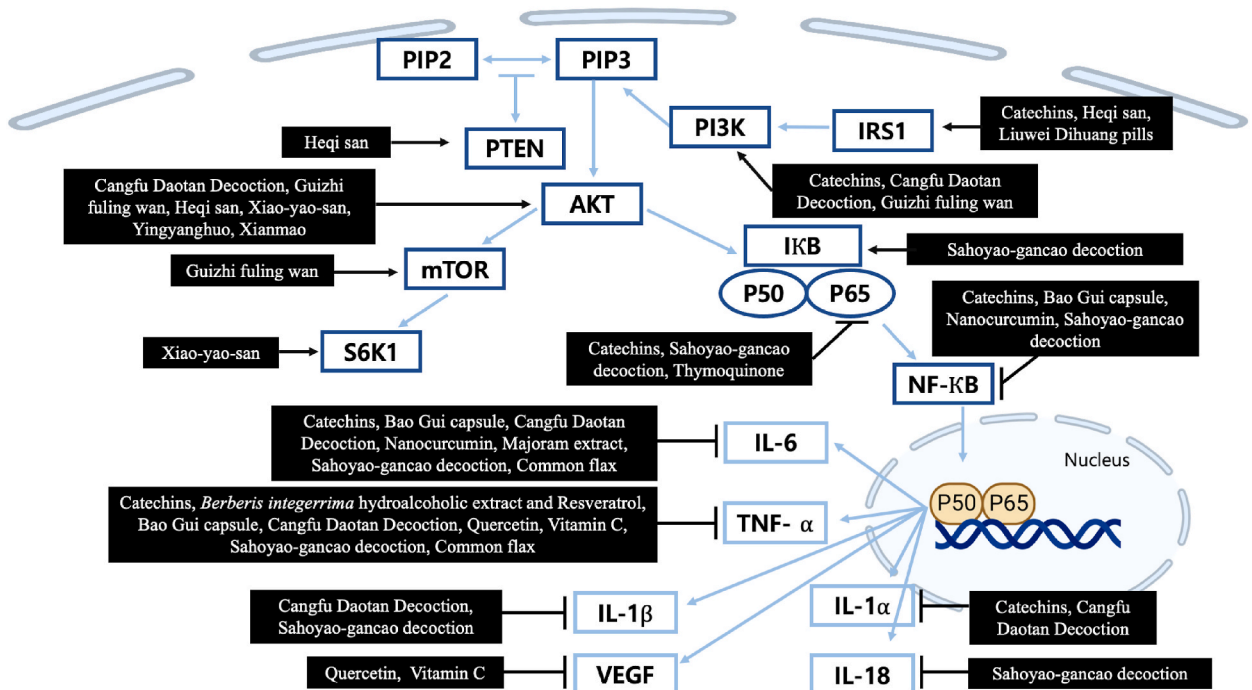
PIP2

PIP3

PTEN

Heqi san

PI3K

IRS1

Catechins, Heqi san, Liuwei Dihuang pills

Catechins, Cangfu Daotan Decoction, Guizhi fuling wan

Cangfu Daotan Decoction, Guizhi fuling wan, Heqi san, Xiao-yao-san, Yingyanghuo, Xianmao

AKT

IκB

Sahoyao-gancao decoction

Guizhi fuling wan

mTOR

P50

P65

Catechins, Bao Gui capsule, Nanocurcumin, Sahoyao-gancao decoction

Xiao-yao-san

S6K1

Catechins, Sahoyao-gancao decoction, Thymoquinone

NF-κB

Catechins, Bao Gui capsule, Cangfu Daotan Decoction, Nanocurcumin, Majoram extract, Sahoyao-gancao decoction, Common flax

IL-6

Nucleus

Catechins, *Berberis integerrima* hydroalcoholic extract and Resveratrol, Bao Gui capsule, Cangfu Daotan Decoction, Quercetin, Vitamin C, Sahoyao-gancao decoction, Common flax

TNF- α

P50

P65

Cangfu Daotan Decoction, Sahoyao-gancao decoction

IL-1β

IL-1α

Catechins, Cangfu Daotan Decoction

Quercetin, Vitamin C

VEGF

IL-18

Sahoyao-gancao decoction